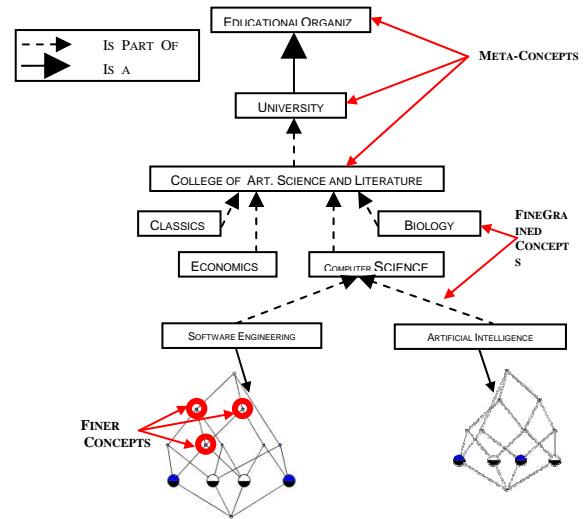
IS PART OF
IS A

EDUCATIONAL ORGANIZ

META-CONCEPTS

UNIVERSITY

COLLEGE OF ART. SCIENCE AND LITERATURE

CLASSICS

BIOLOGY

FINEGRAINED CONCEPTS

ECONOMICS

COMPUTER SCIENCE

SOFTWARE ENGINEERING

ARTIFICIAL INTELLIGENCE

FINER CONCEPTS